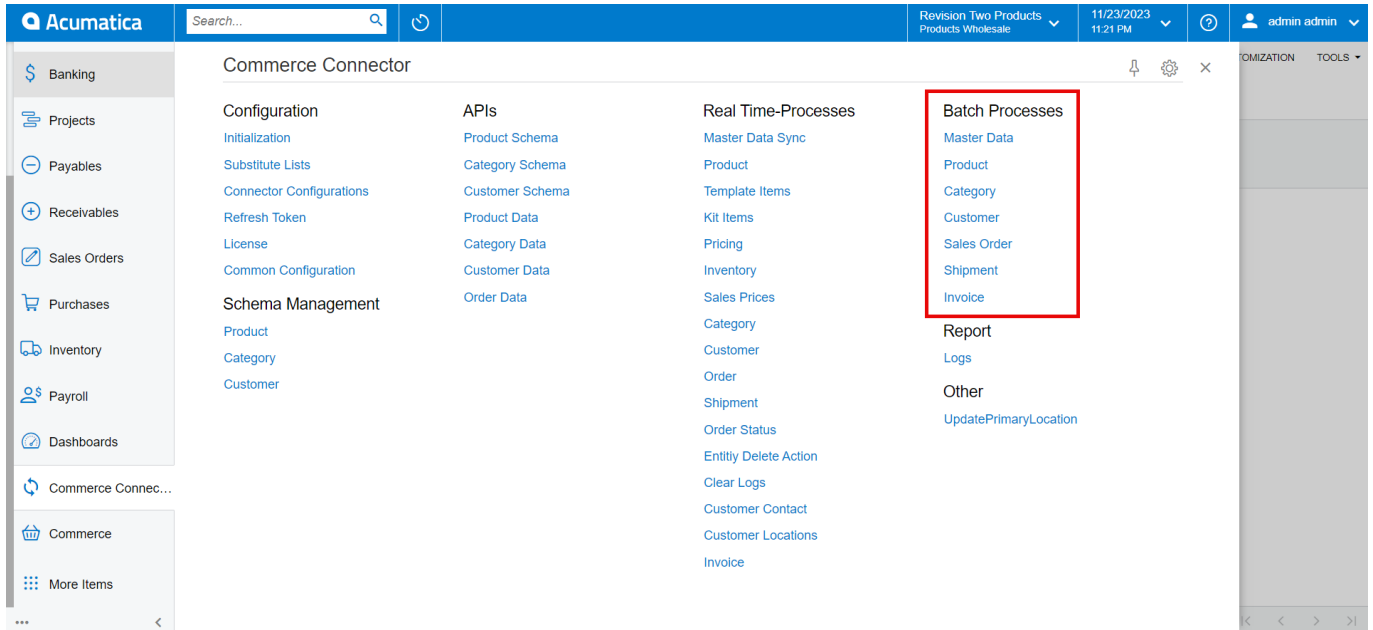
Acumatica
Search...
Revision Two Products
Products Wholesale
11/23/2023
11:21 PM
admin admin
TOMIZATION
TOOLS

Banking
Projects
Payables
Receivables
Sales Orders
Purchases
Inventory
Payroll
Dashboards
Commerce Connec...
Commerce
More Items

Commerce Connector

Configuration
Initialization
Substitute Lists
Connector Configurations
Refresh Token
License
Common Configuration

Schema Management
Product
Category
Customer

APIs
Product Schema
Category Schema
Customer Schema
Product Data
Category Data
Customer Data
Order Data

Real Time-Processes
Master Data Sync
Product
Template Items
Kit Items
Pricing
Inventory
Sales Prices
Category
Customer
Order
Shipment
Order Status
Entitiy Delete Action
Clear Logs
Customer Contact
Customer Locations
Invoice

Batch Processes
Master Data
Product
Category
Customer
Sales Order
Shipment
Invoice

Report
Logs

Other
UpdatePrimaryLocation